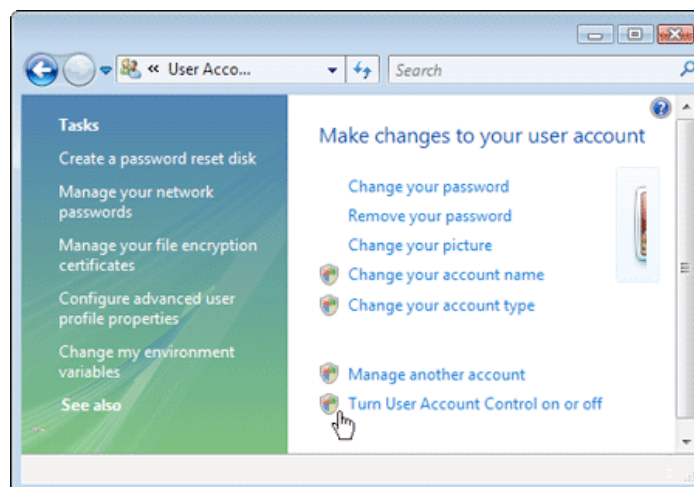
« User Acco...

Search

Tasks

Create a password reset disk

Manage your network passwords

Manage your file encryption certificates

Configure advanced user profile properties

Change my environment variables

See also

Make changes to your user account

Change your password

Remove your password

Change your picture

Change your account name

Change your account type

Manage another account

Turn User Account Control on or off